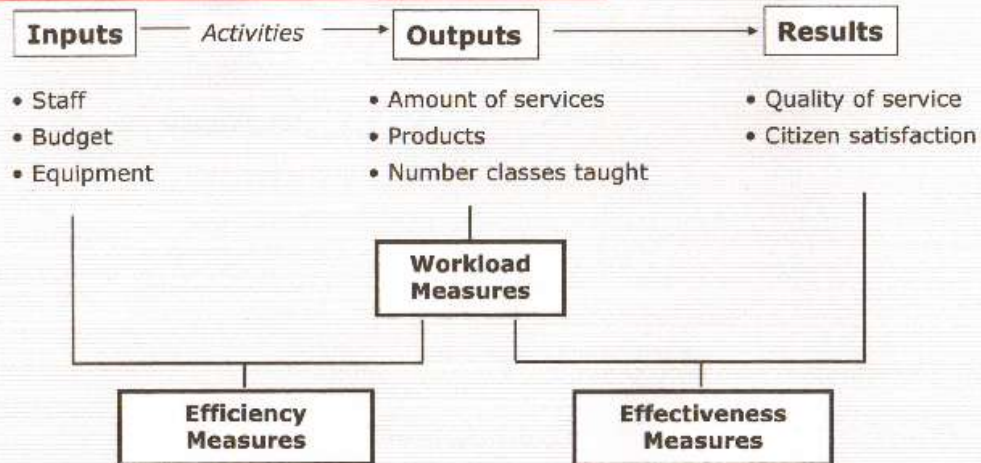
Inputs — Activities → Outputs → Results

• Staff
• Budget
• Equipment

• Amount of services
• Products
• Number classes taught

• Quality of service
• Citizen satisfaction

Workload Measures

Efficiency Measures

Effectiveness Measures